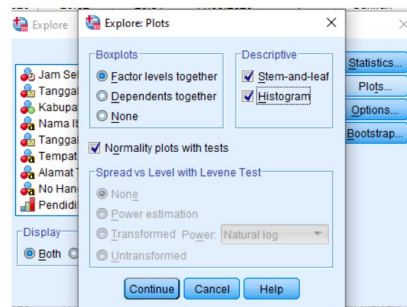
Explore
Explore: Plots
×
Boxplots
Factor levels together
Dependents together
None
Descriptive
Stem-and-leaf
Histogram
Normality plots with tests
Spread vs Level with Levene Test
None
Power estimation
Transformed Power: Natural log
Untransformed
Continue Cancel Help
Statistics...
Plots...
Options...
Bootstrap...
Jam Se
Tanggal
Kabupa
Nama I
Tanggal
Tempat
Alamat
No Han
Pendidi
Display
Both